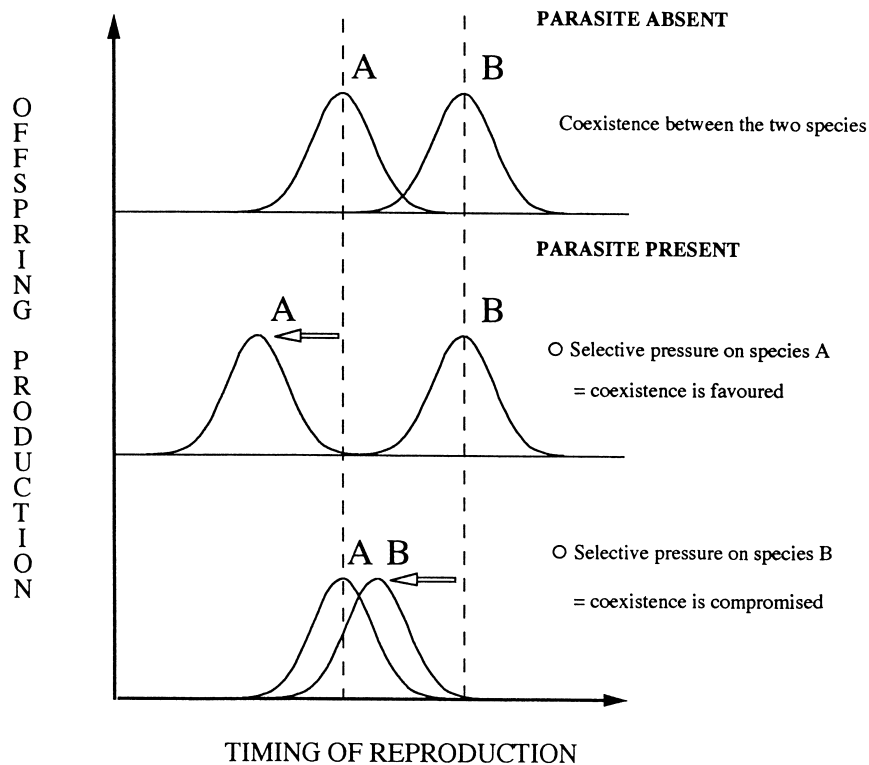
OFFSPRING PRODUCTION

PARASITE ABSENT

A

B

Coexistence between the two species

PARASITE PRESENT

A

B

○ Selective pressure on species A

= coexistence is favoured

A B

○ Selective pressure on species B

= coexistence is compromised

TIMING OF REPRODUCTION